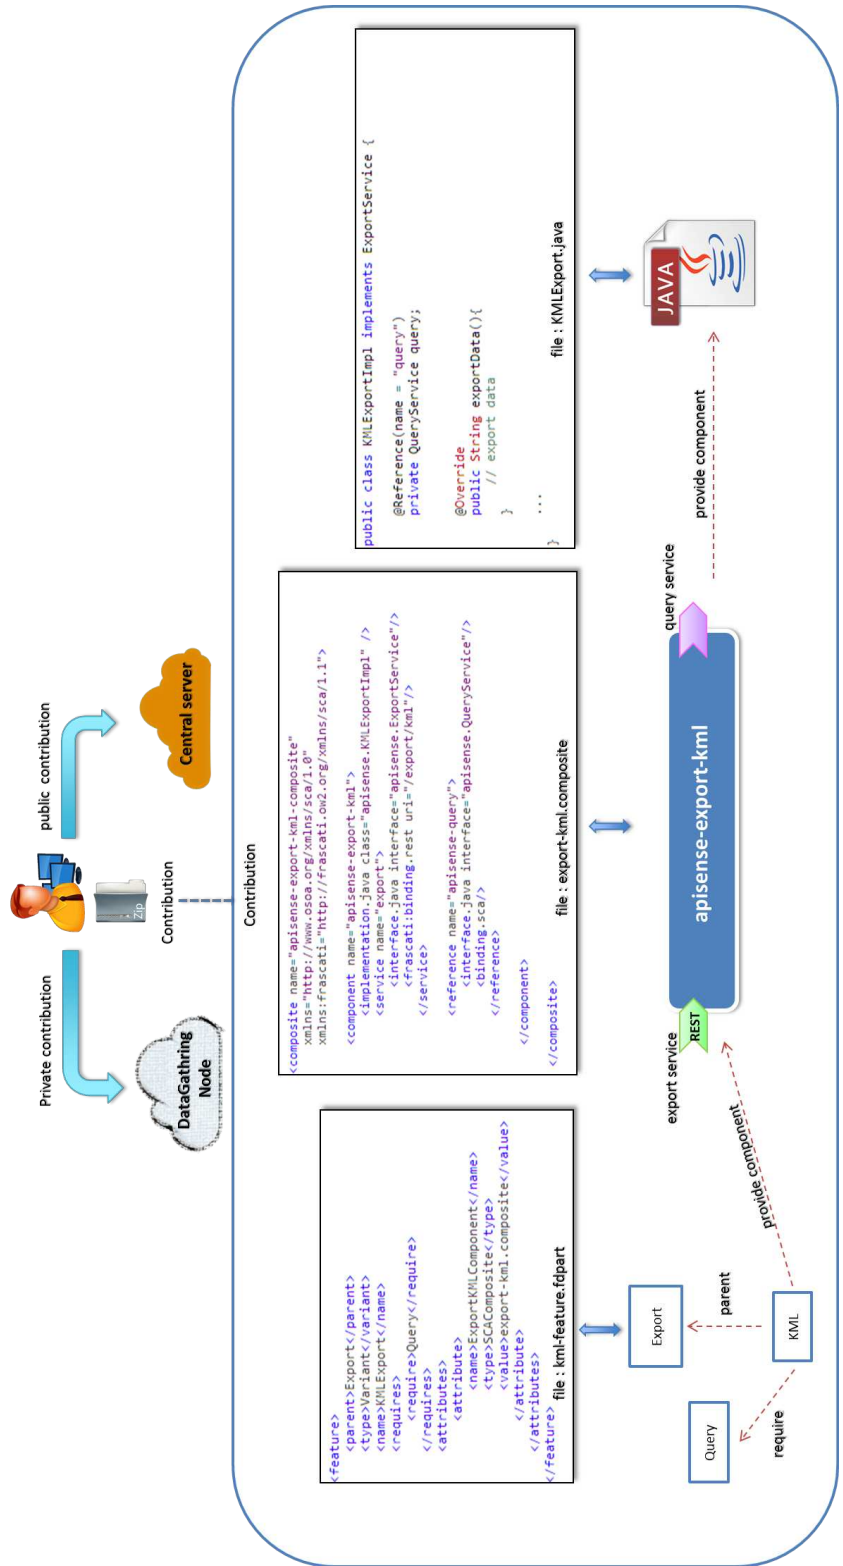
Private contribution

public contribution

DataGathring Node

Central server

Zip

Contribution

Contribution

<feature>
<parent>Export</parent>
<type>Variant</variant>
<name>KMLExport</name>
<requires>
<require>Query</require>
</requires>
<attributes>
<attribute>
<name>ExportKMLComponent</name>
<type>SCAComposite</type>
<value>export-kml.composite</value>
</attribute>
</attributes>
</feature>

file : kml-feature.fdpart

<composite name="apisense-export-kml-composite"
xmlns="http://www.osoa.org/xmlns/sca/1.0"
xmlns:frascati="http://frascati.ow2.org/xmlns/sca/1.1">

<component name="apisense-export-kml">
<implementation.java class="apisense.KMLExportImpl" />
<service name="export">
<interface.java interface="apisense.ExportService"/>
<frascati:binding.rest uri="/export/kml"/>
</service>

<reference name="apisense-query">
<interface.java interface="apisense.QueryService"/>
<binding.sca/>
</reference>

</component>

</composite>

file : export-kml.composite

public class KMLExportImpl implements ExportService {

@Reference(name = "query")
private QueryService query;

@Override
public String exportData(){
// export data
}

...
}

file : KMLExport.java

JAVA

Query

Export

KML

require

parent

provide component

export service

REST

apisense-export-kml

query service

provide component